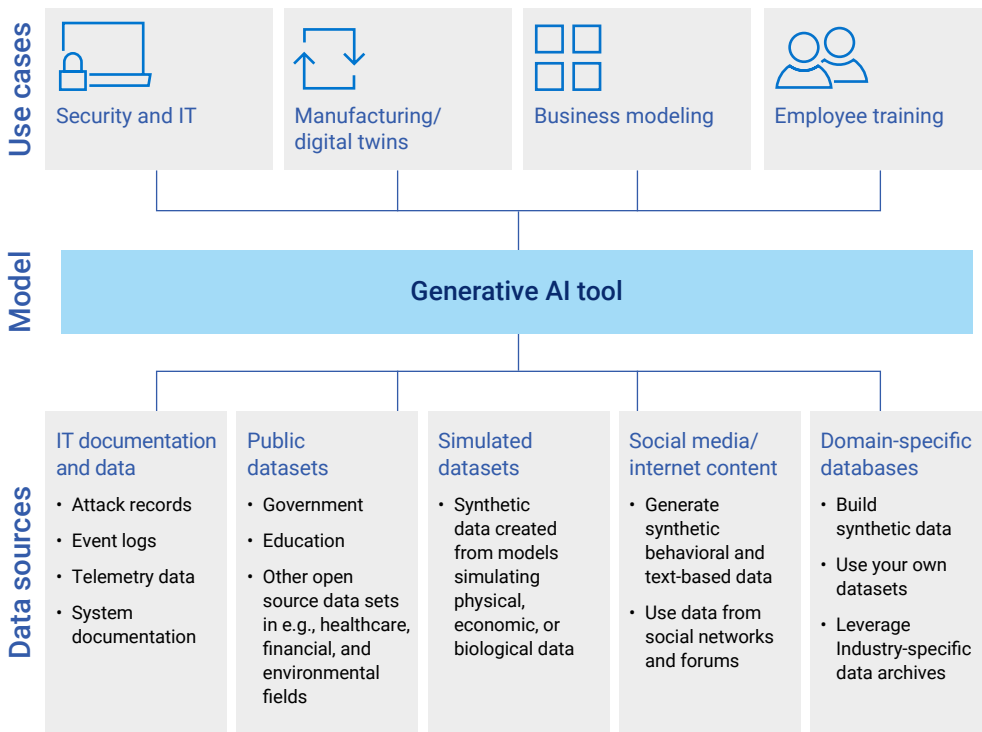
Use cases

Security and IT

Manufacturing/ digital twins

Business modeling

Employee training

Model

Generative AI tool

Data sources

IT documentation and data

- Attack records
- Event logs
- Telemetry data
- System documentation

Public datasets

- Government
- Education
- Other open source data sets in e.g., healthcare, financial, and environmental fields

Simulated datasets

- Synthetic data created from models simulating physical, economic, or biological data

Social media/ internet content

- Generate synthetic behavioral and text-based data
- Use data from social networks and forums

Domain-specific databases

- Build synthetic data
- Use your own datasets
- Leverage Industry-specific data archives